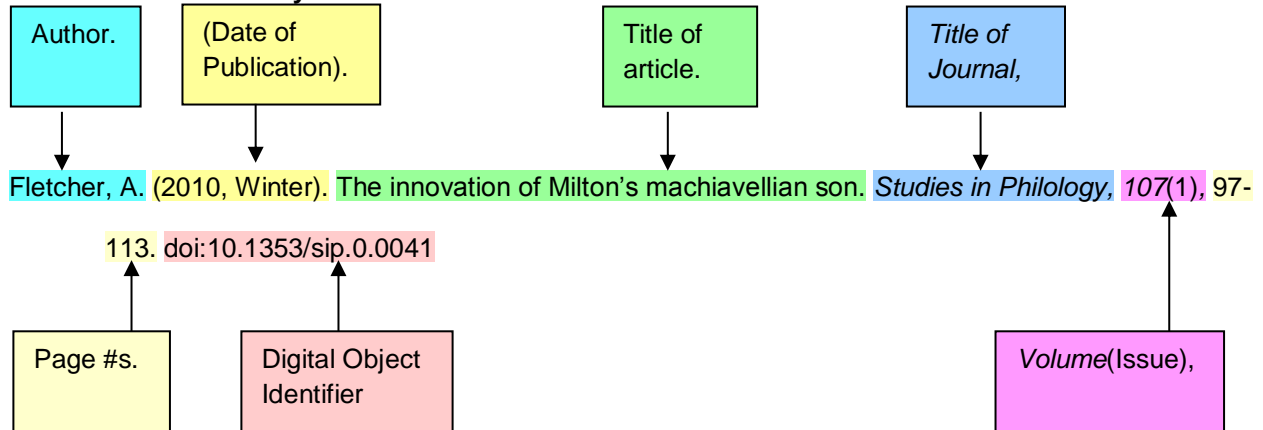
Author.

(Date of Publication).

Title of article.

Title of Journal,

Fletcher, A. (2010, Winter). The innovation of Milton’s machiavellian son. Studies in Philology, 107(1), 97-113. doi:10.1353/sip.0.0041

Page #s.

Digital Object Identifier

Volume(Issue),